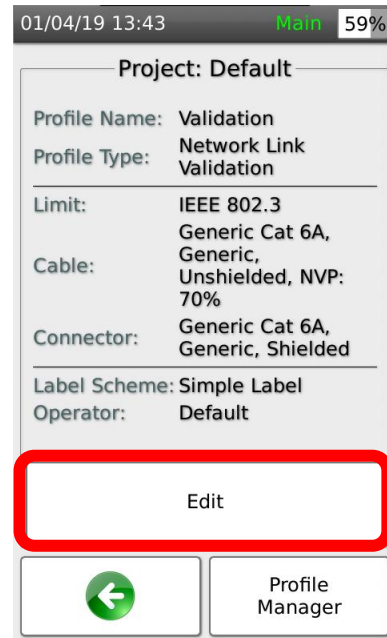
01/04/19 13:43 Main 59%

Project: Default

| | |
|---|---|
| Profile Name: | Validation |
| Profile Type: | Network Link Validation |
| Limit: | IEEE 802.3 |
| Cable: | Generic Cat 6A, Generic, Unshielded, NVP: 70% |
| Connector: | Generic Cat 6A, Generic, Shielded |
| Label Scheme: | Simple Label |
| Operator: | Default |

Edit

Profile Manager